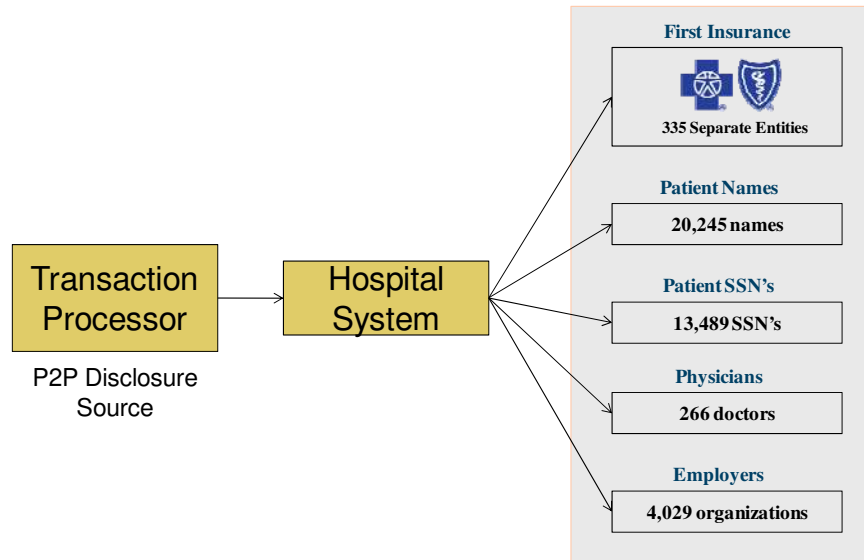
Transaction Processor

P2P Disclosure Source

Hospital System

First Insurance

335 Separate Entities

Patient Names

20,245 names

Patient SSN's

13,489 SSN's

Physicians

266 doctors

Employers

4,029 organizations